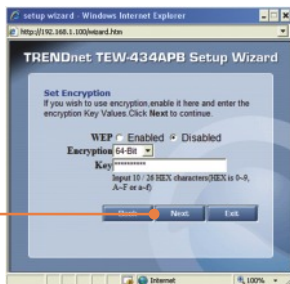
setup wizard - Windows Internet Explorer

http://192.168.1.100/wizard.htm

TRENDnet TEW-434APB Setup Wizard

Set Encryption
If you wish to use encryption,enable it here and enter the encryption Key Values.Click Next to continue.

WEP Enabled Disabled
Encryption 64-Bit
Key **********
Input 10 / 26 HEX characters(HEX is 0~9, A~F or a~f)

Back Next Exit

Internet 100%